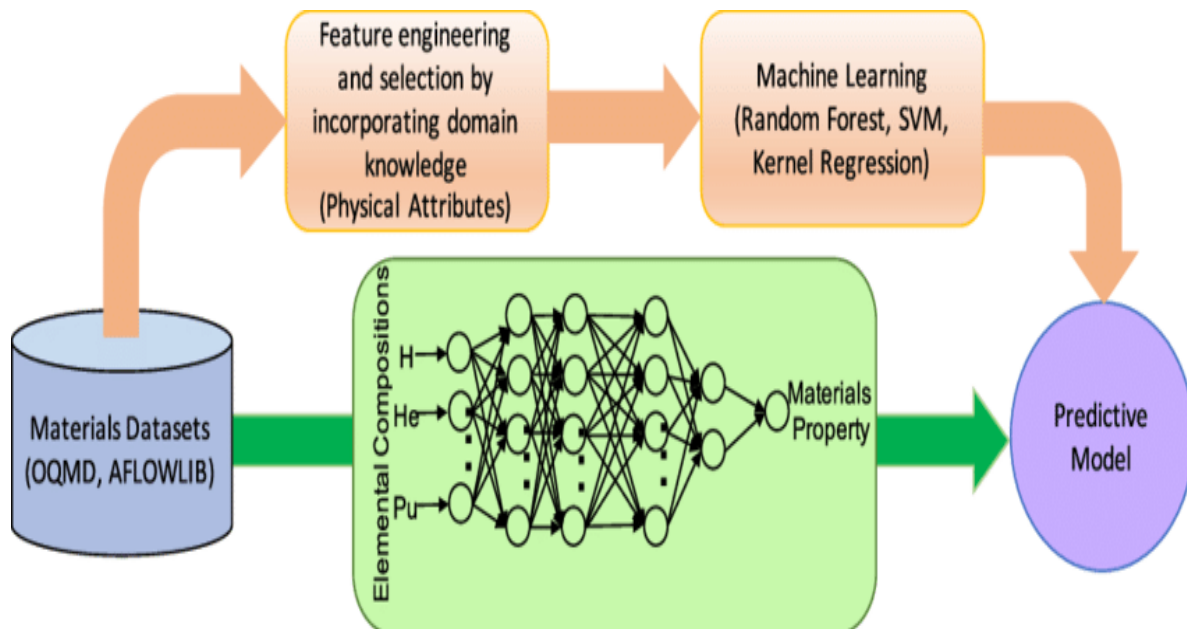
Feature engineering and selection by incorporating domain knowledge (Physical Attributes)

Machine Learning (Random Forest, SVM, Kernel Regression)

Materials Datasets (OQMD, AFLOWLIB)

Elemental Compositions

H

He

Pu

Materials Property

Predictive Model